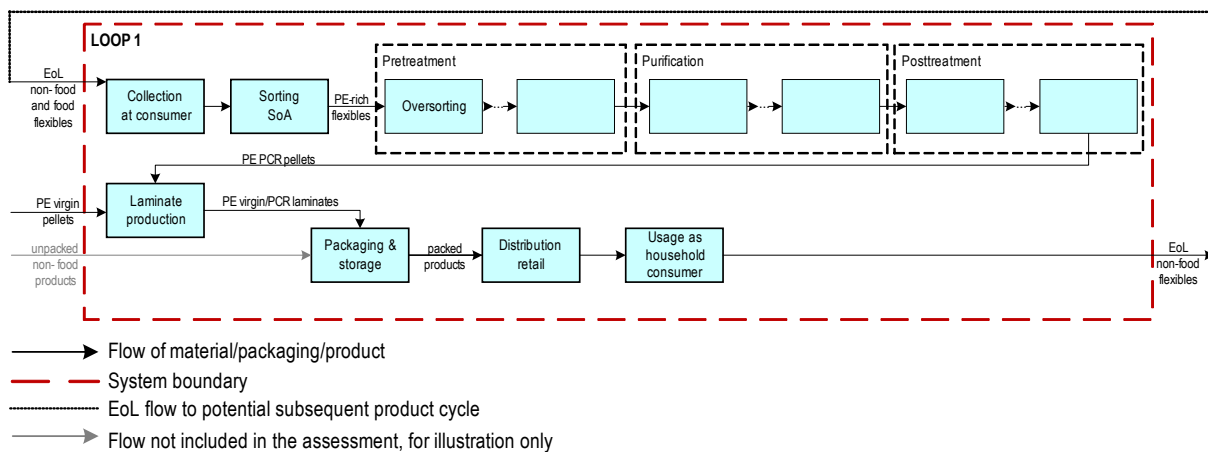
LOOP 1

EoL non- food and food flexibles

Collection at consumer

Sorting SoA

PE-rich flexibles

Pretreatment

Oversorting

Purification

Posttreatment

PE PCR pellets

PE virgin pellets

Laminate production

PE virgin/PCR laminates

unpacked non- food products

Packaging & storage

packed products

Distribution retail

Usage as household consumer

EoL non-food flexibles

Flow of material/packaging/product

System boundary

EoL flow to potential subsequent product cycle

Flow not included in the assessment, for illustration only